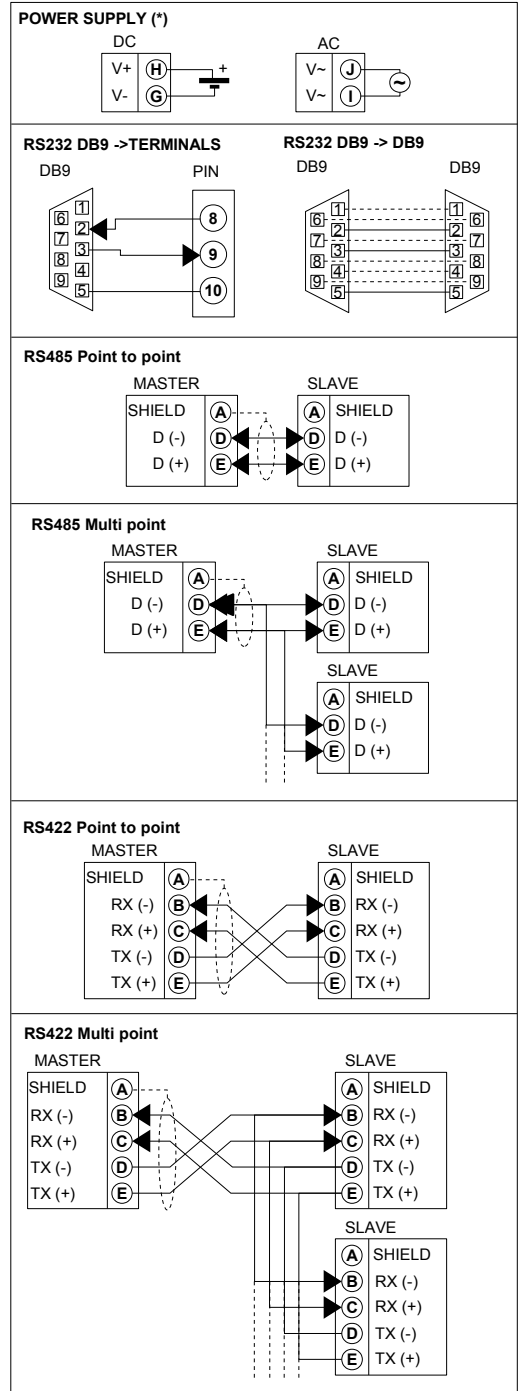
POWER SUPPLY (*)

DC

V+ H +

V- G

AC

V~ J

V~ I

~

RS232 DB9 ->TERMINALS

DB9

PIN

6 1
7 2
8 3
9 4
5

8
9
10

RS232 DB9 -> DB9

DB9

DB9

6 1
7 2
8 3
9 4
5

1 6
2 7
3 8
4 9
5

RS485 Point to point

MASTER

SHIELD A
D (-) D
D (+) E

SLAVE

A SHIELD
D D (-)
E D (+)

RS485 Multi point

MASTER

SHIELD A
D (-) D
D (+) E

SLAVE

A SHIELD
D D (-)
E D (+)

SLAVE

A SHIELD
D D (-)
E D (+)

RS422 Point to point

MASTER

SHIELD A
RX (-) B
RX (+) C
TX (-) D
TX (+) E

SLAVE

A SHIELD
B RX (-)
C RX (+)
D TX (-)
E TX (+)

RS422 Multi point

MASTER

SHIELD A
RX (-) B
RX (+) C
TX (-) D
TX (+) E

SLAVE

A SHIELD
B RX (-)
C RX (+)
D TX (-)
E TX (+)

SLAVE

A SHIELD
B RX (-)
C RX (+)
D TX (-)
E TX (+)